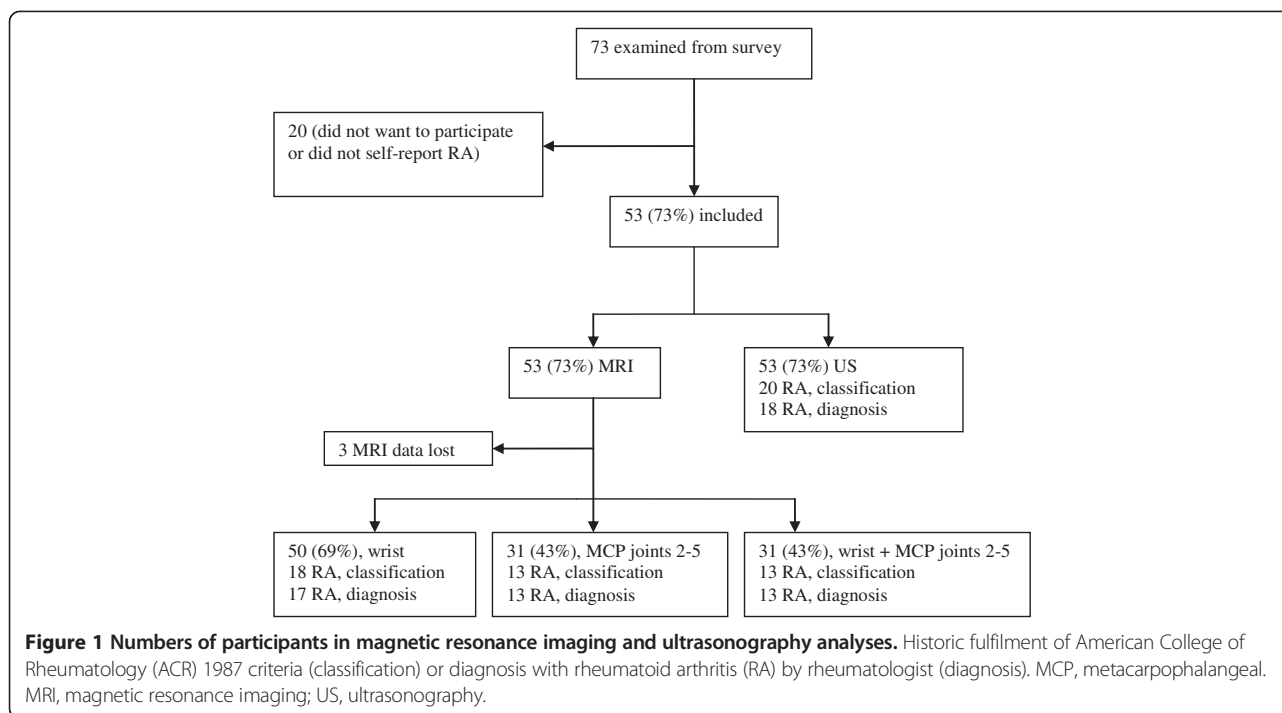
73 examined from survey

20 (did not want to participate or did not self-report RA)

53 (73%) included

53 (73%) MRI

53 (73%) US
20 RA, classification
18 RA, diagnosis

3 MRI data lost

50 (69%), wrist
18 RA, classification
17 RA, diagnosis

31 (43%), MCP joints 2-5
13 RA, classification
13 RA, diagnosis

31 (43%), wrist + MCP joints 2-5
13 RA, classification
13 RA, diagnosis

**Figure 1 Numbers of participants in magnetic resonance imaging and ultrasonography analyses.** Historic fulfilment of American College of Rheumatology (ACR) 1987 criteria (classification) or diagnosis with rheumatoid arthritis (RA) by rheumatologist (diagnosis). MCP, metacarpophalangeal. MRI, magnetic resonance imaging; US, ultrasonography.